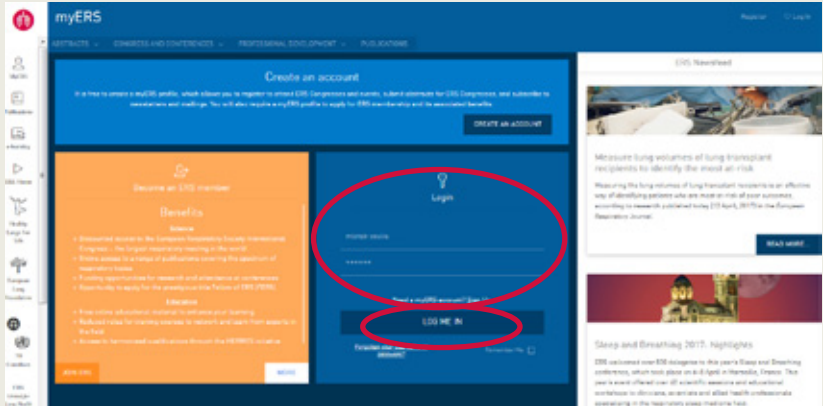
myERS

Register Log in

ABSTRACTS CONGRESS AND CONFERENCES PROFESSIONAL DEVELOPMENT PUBLICATIONS

MyERS

Publications

e-learning

ERS Vision

Healthy Lungs for Life

European Lung Foundation

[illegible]

Create an account

It is free to create a myERS profile, which allows you to register to attend ERS Congresses and events, submit abstracts for ERS Congresses, and subscribe to newsletters and mailings. You will also require a myERS profile to apply for ERS membership and its associated benefits.

CREATE AN ACCOUNT

Become an ERS member

Benefits

Science

Education

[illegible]

JOIN ERS

MORE

Login

Username

Password

Need a myERS account? Sign up

LOG ME IN

Forgotten your username or password?

Remember Me

ERS Newsfeed

Measure lung volumes of lung transplant recipients to identify the most at-risk

Measuring the lung volumes of lung transplant recipients is an effective way of identifying patients who are most at risk of poor outcomes, according to research published today (23 April, 2017) in the European Respiratory Journal.

READ MORE

Sleep and Breathing 2017: Highlights

ERS welcomed over 800 delegates to this year's Sleep and Breathing conference, which took place on 6-8 April in Marseille, France. This year's event offered over 40 scientific sessions and educational workshops to clinicians, scientists and allied health professionals specialising in the respiratory sleep medicine field.